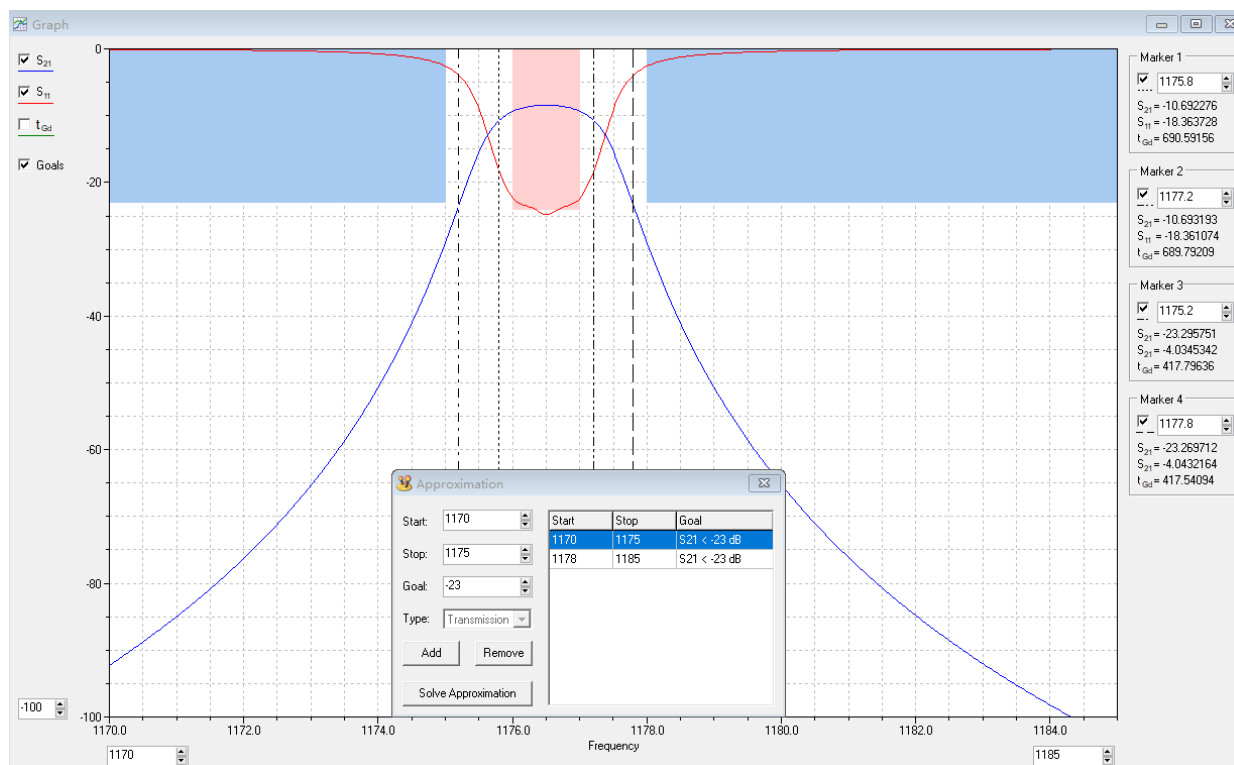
Graph

$S_{21}$
$S_{11}$
$t_{Gd}$
Goals

0
-20
-40
-60
-80
-100

-100

1170.0
1172.0
1174.0
1176.0
1178.0
1180.0
1182.0
1184.0
Frequency

1170
1185

Approximation

Start: 1170
Stop: 1175
Goal: -23
Type: Transmission
Add
Remove
Solve Approximation

| Start | Stop | Goal |
|---|---|---|
| 1170 | 1175 | S21 < -23 dB |
| 1178 | 1185 | S21 < -23 dB |

Marker 1
1175.8
$S_{21}$ = -10.692276
$S_{11}$ = -18.363728
$t_{Gd}$ = 690.59156

Marker 2
1177.2
$S_{21}$ = -10.693193
$S_{11}$ = -18.361074
$t_{Gd}$ = 689.79209

Marker 3
1175.2
$S_{21}$ = -23.295751
$S_{21}$ = -4.0345342
$t_{Gd}$ = 417.79636

Marker 4
1177.8
$S_{21}$ = -23.269712
$S_{21}$ = -4.0432164
$t_{Gd}$ = 417.54094